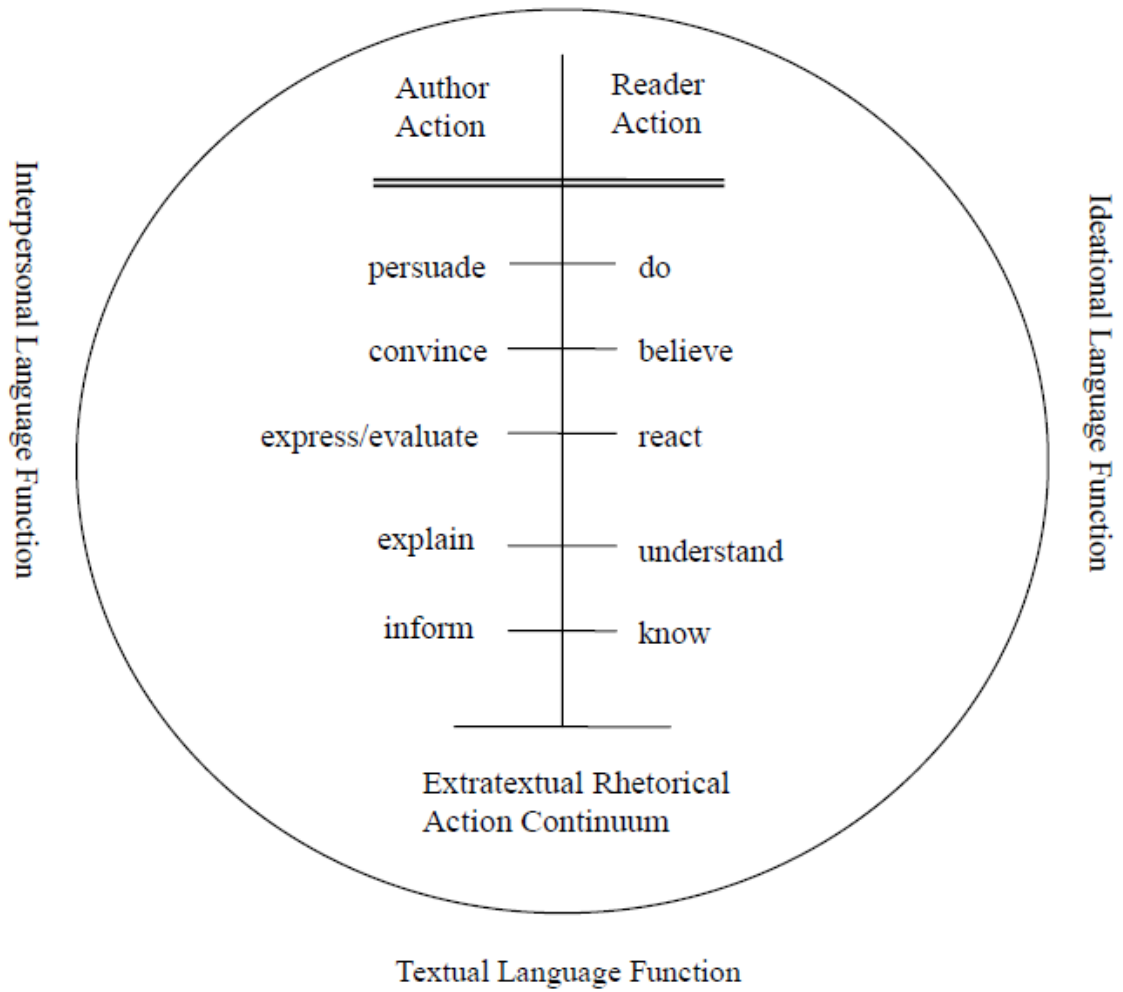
Interpersonal Language Function

Author Action

Reader Action

persuade — do

convince — believe

express/evaluate — react

explain — understand

inform — know

Extratextual Rhetorical Action Continuum

Ideational Language Function

Textual Language Function